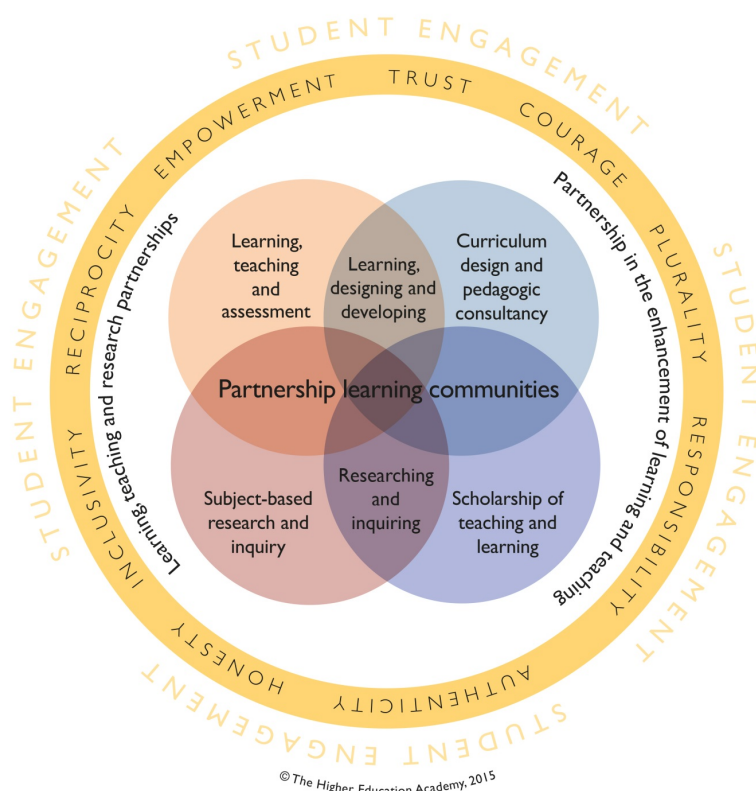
STUDENT ENGAGEMENT

STUDENT ENGAGEMENT

STUDENT ENGAGEMENT

STUDENT ENGAGEMENT

TRUST

COURAGE

PLURALITY

RESPONSIBILITY

AUTHENTICITY

HONESTY

INCLUSIVITY

RECIPROCITY

EMPOWERMENT

Partnership in the enhancement of learning and teaching

Learning, teaching and research partnerships

Learning, teaching and assessment

Learning, designing and developing

Curriculum design and pedagogic consultancy

Partnership learning communities

Subject-based research and inquiry

Researching and inquiring

Scholarship of teaching and learning

© The Higher Education Academy, 2015